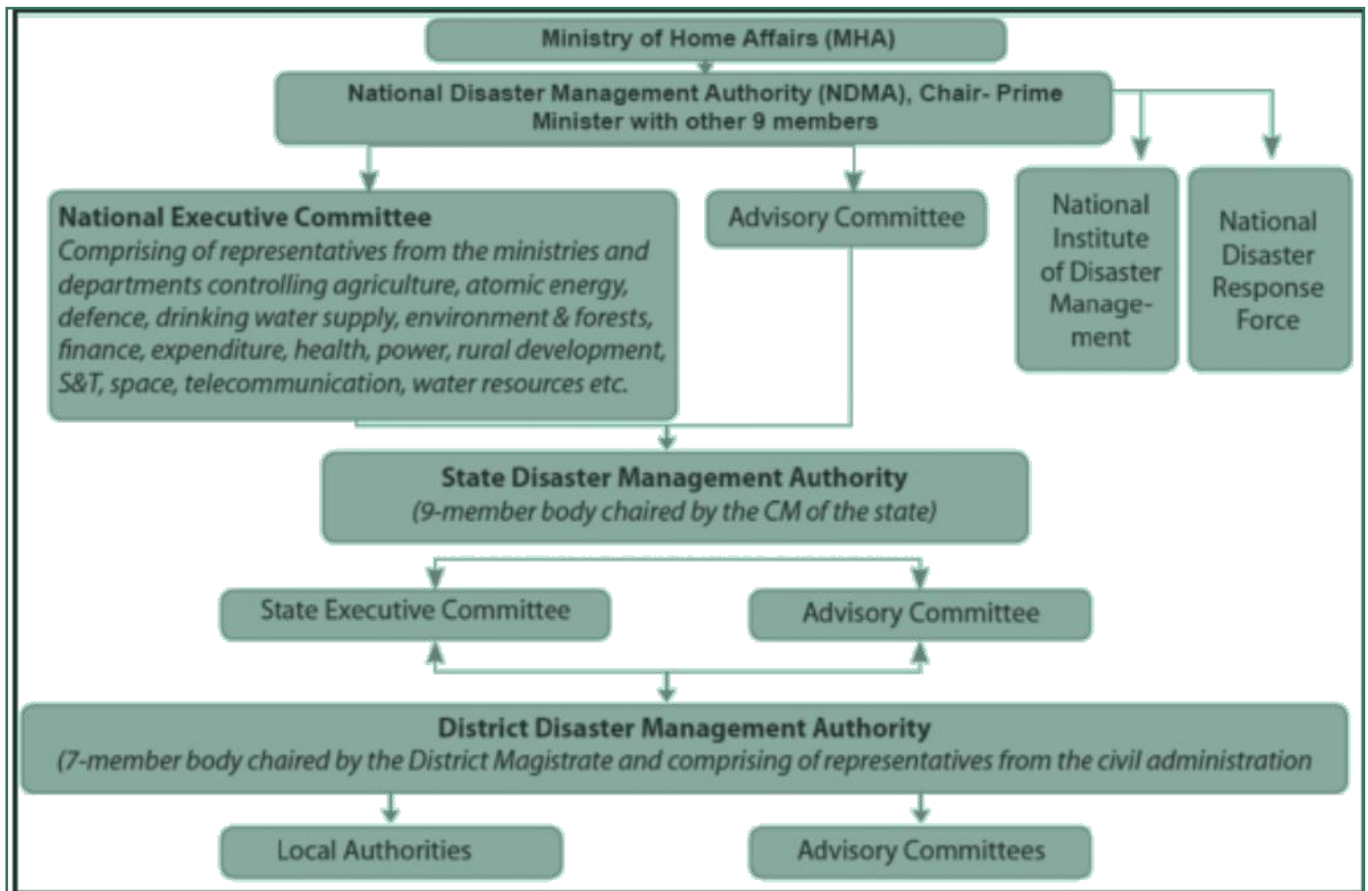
Ministry of Home Affairs (MHA)

National Disaster Management Authority (NDMA), Chair- Prime Minister with other 9 members

National Executive Committee
Comprising of representatives from the ministries and departments controlling agriculture, atomic energy, defence, drinking water supply, environment & forests, finance, expenditure, health, power, rural development, S&T, space, telecommunication, water resources etc.

Advisory Committee

National Institute of Disaster Management

National Disaster Response Force

State Disaster Management Authority
(9-member body chaired by the CM of the state)

State Executive Committee

Advisory Committee

District Disaster Management Authority
(7-member body chaired by the District Magistrate and comprising of representatives from the civil administration

Local Authorities

Advisory Committees